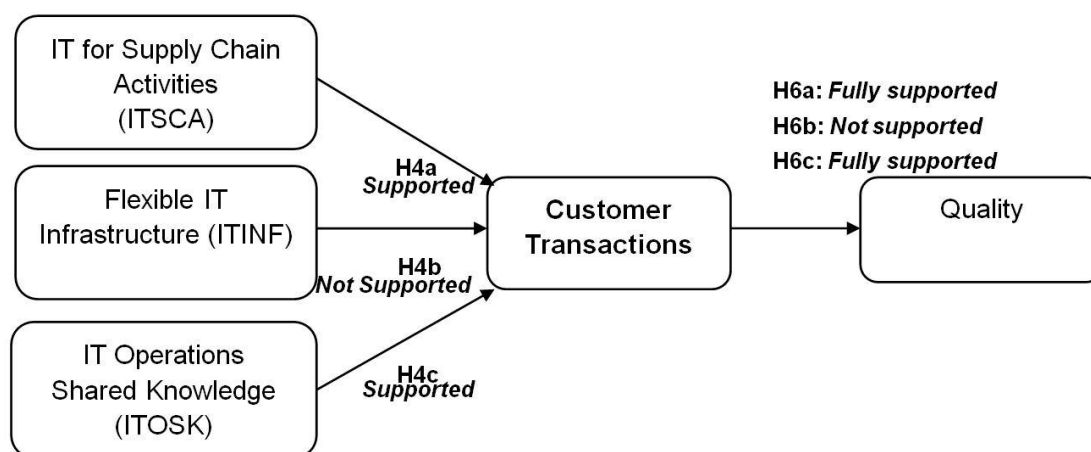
IT for Supply Chain Activities (ITSCA)

Flexible IT Infrastructure (ITINF)

IT Operations Shared Knowledge (ITOSK)

H4a
Supported

H4b
Not Supported

H4c
Supported

Customer Transactions

H6a: Fully supported
H6b: Not supported
H6c: Fully supported

Quality